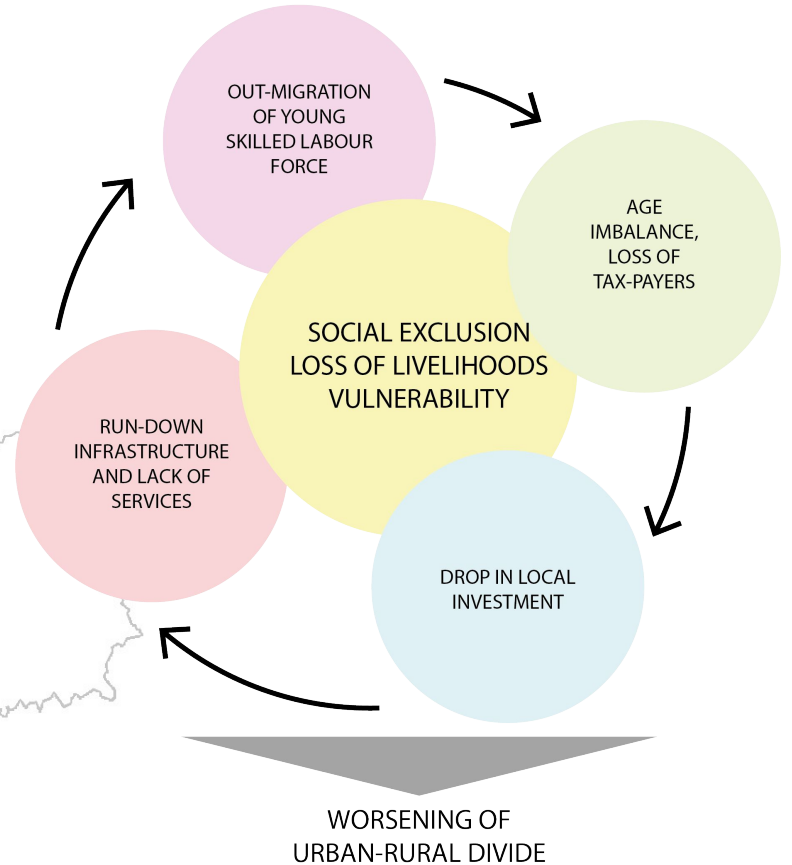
OUT-MIGRATION OF YOUNG SKILLED LABOUR FORCE

AGE IMBALANCE, LOSS OF TAX-PAYERS

SOCIAL EXCLUSION
LOSS OF LIVELIHOODS
VULNERABILITY

DROP IN LOCAL INVESTMENT

RUN-DOWN INFRASTRUCTURE AND LACK OF SERVICES

WORSENING OF URBAN-RURAL DIVIDE